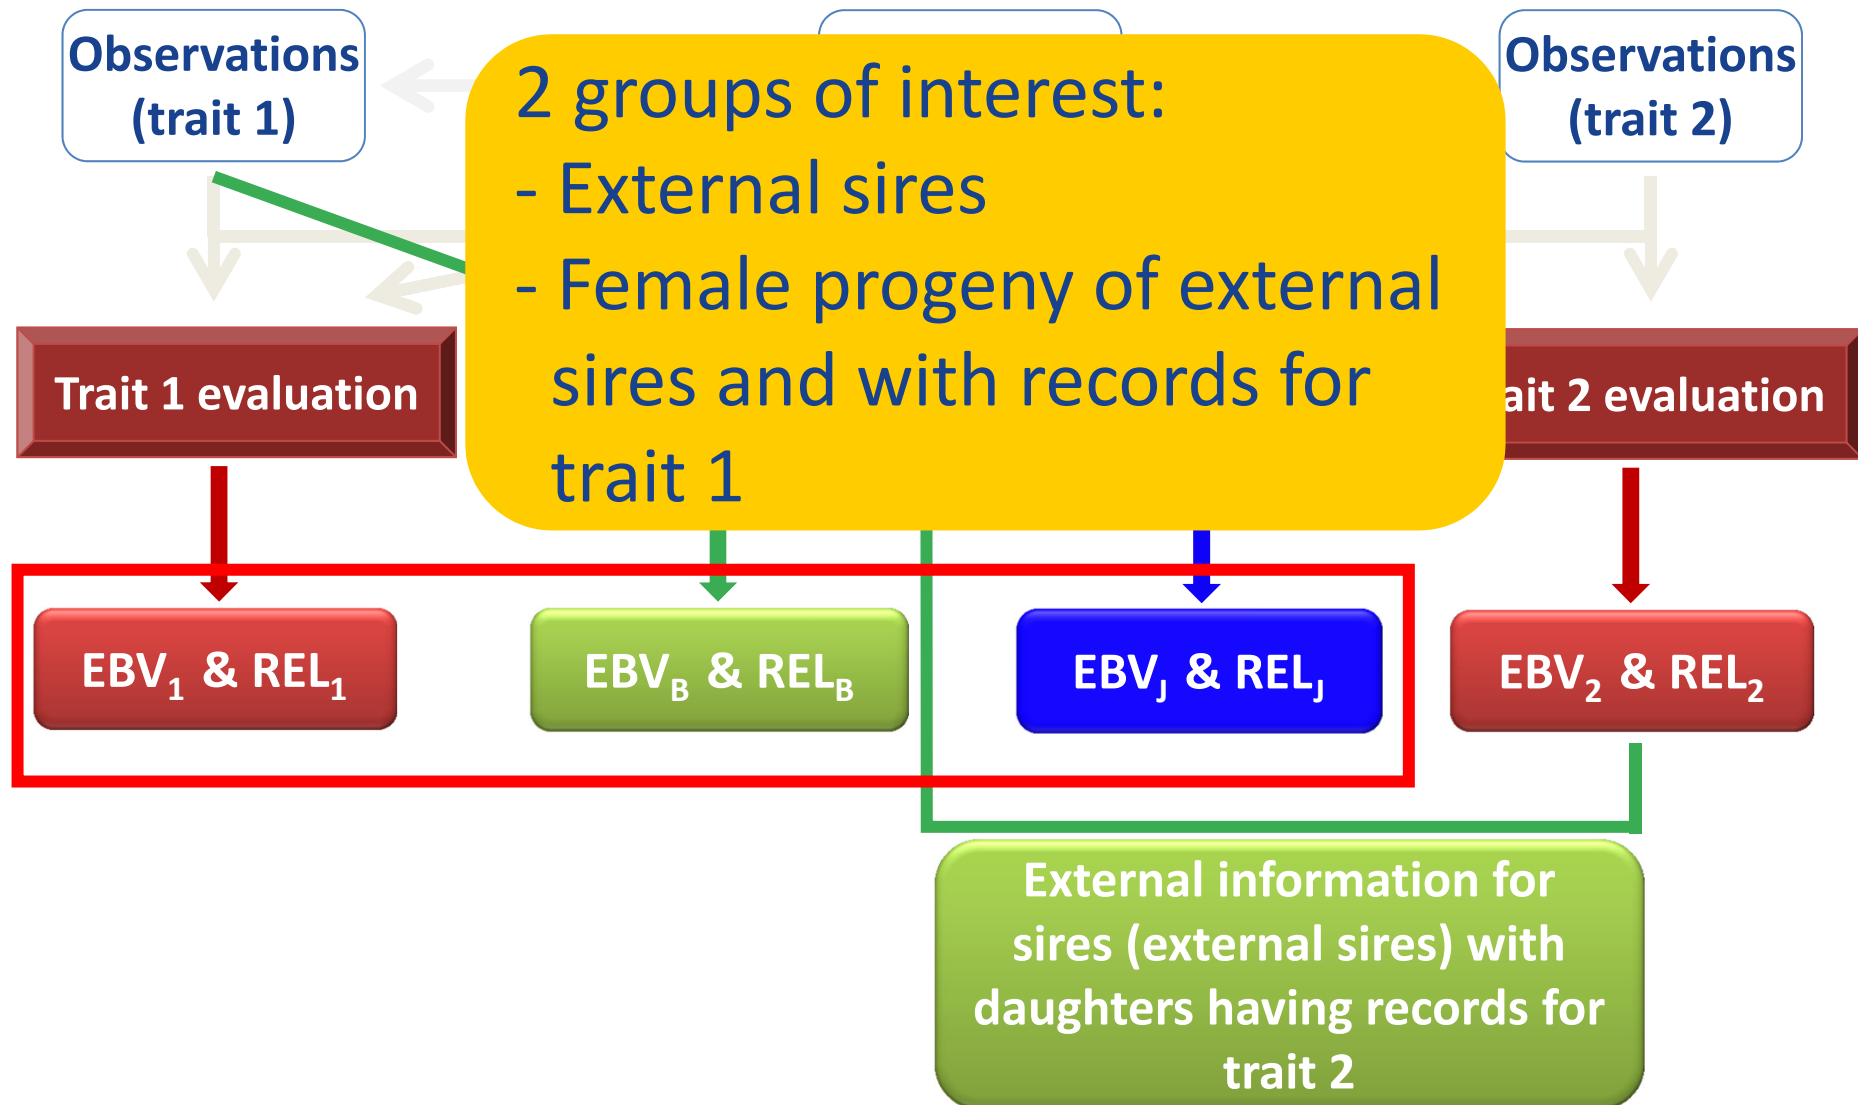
Observations (trait 1)

Observations (trait 2)

2 groups of interest:
- External sires
- Female progeny of external sires and with records for trait 1

Trait 1 evaluation

ait 2 evaluation

EBV$_1$ & REL$_1$

EBV$_B$ & REL$_B$

EBV$_J$ & REL$_J$

EBV$_2$ & REL$_2$

External information for sires (external sires) with daughters having records for trait 2